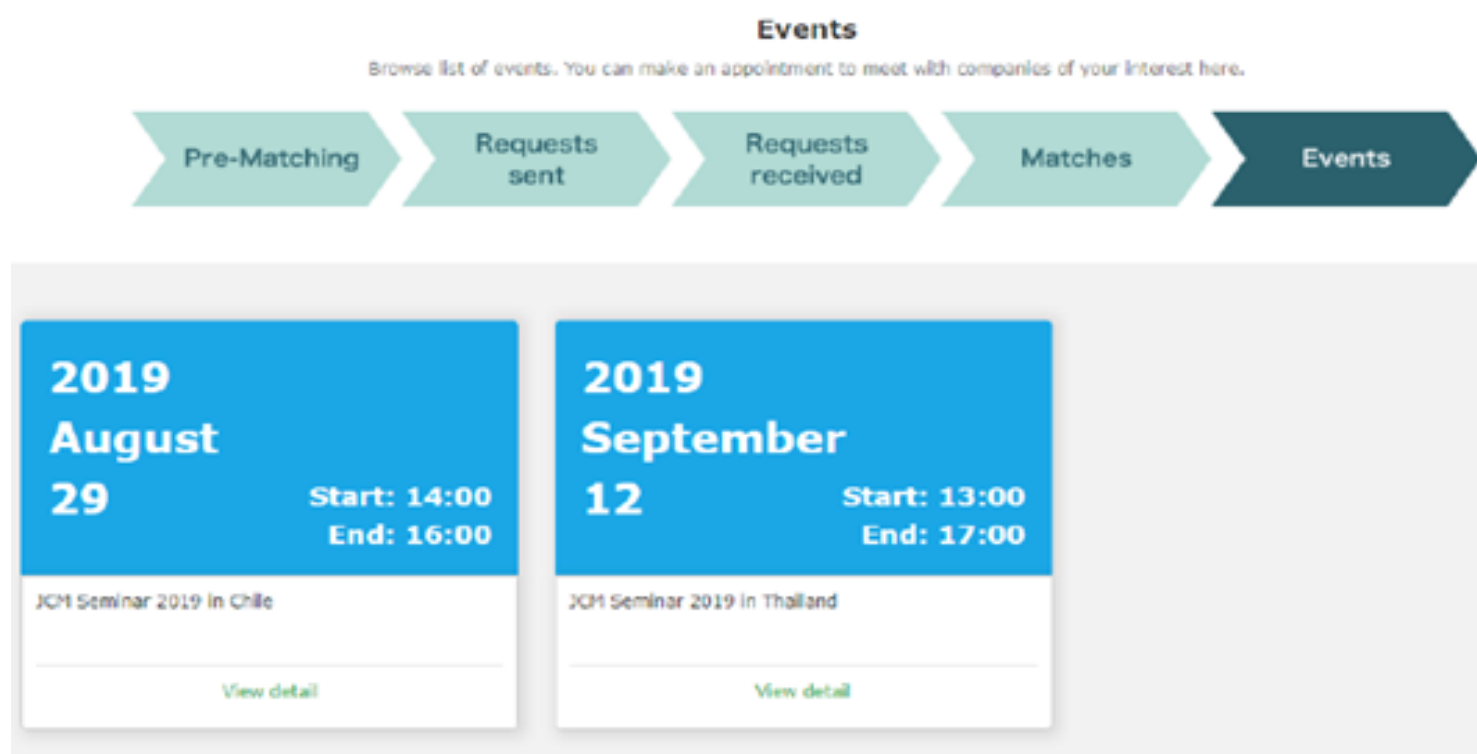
Events

Browse list of events. You can make an appointment to meet with companies of your interest here.

Pre-Matching

Requests sent

Requests received

Matches

Events

2019
August
29

Start: 14:00
End: 16:00

JCM Seminar 2019 in Chile

View detail

2019
September
12

Start: 13:00
End: 17:00

JCM Seminar 2019 in Thailand

View detail